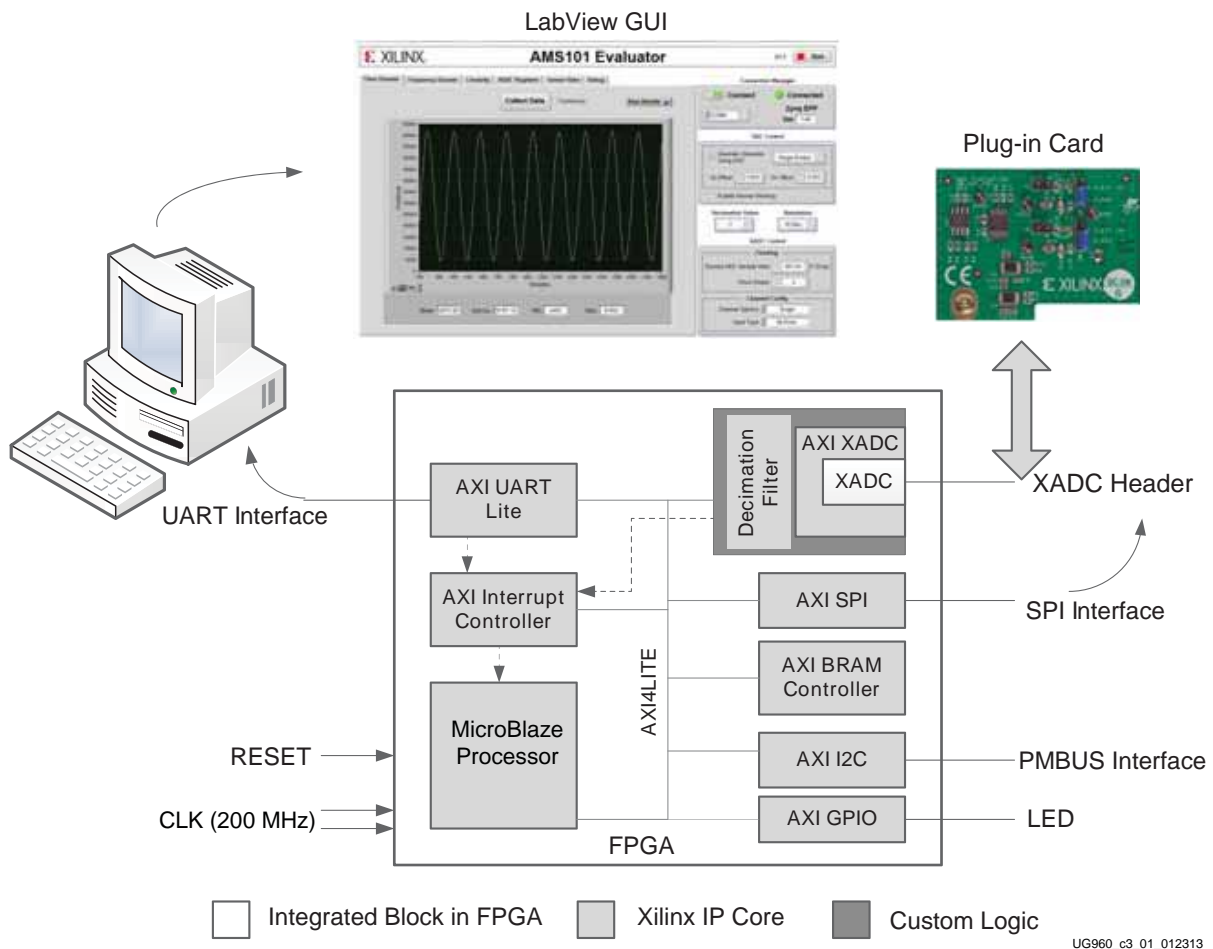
LabView GUI

XILINX AMS101 Evaluator

Collect Data

Plug-in Card

XILINX

UART Interface

AXI UART Lite

AXI Interrupt Controller

MicroBlaze Processor

AXI4LITE

Decimation Filter

AXI XADC

XADC

XADC Header

AXI SPI

SPI Interface

AXI BRAM Controller

AXI I2C

PMBUS Interface

AXI GPIO

LED

RESET

CLK (200 MHz)

FPGA

Integrated Block in FPGA

Xilinx IP Core

Custom Logic

UG960 c3 01 012313